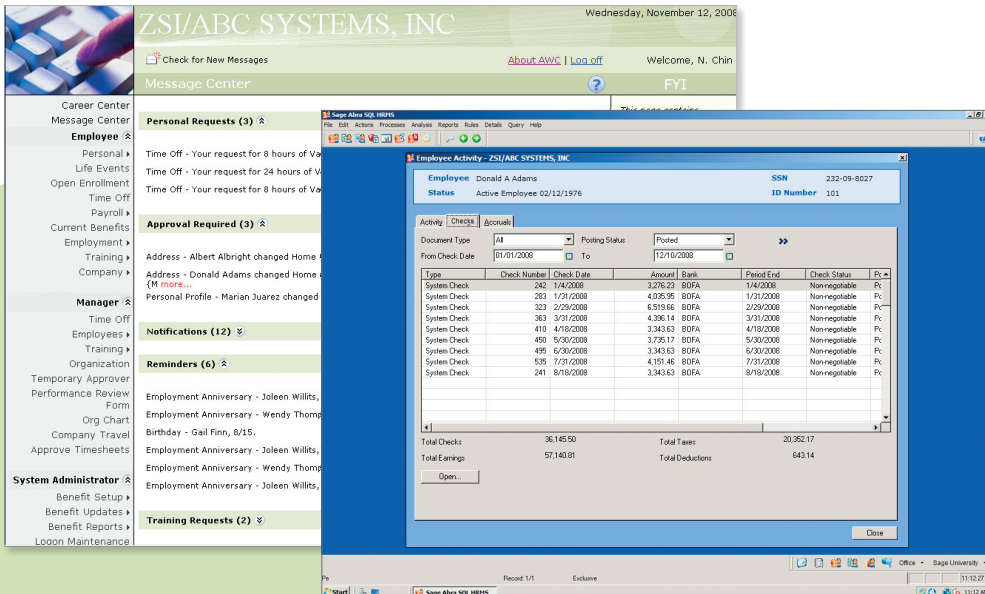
ZSI/ABC SYSTEMS, INC

Wednesday, November 12, 2008

Check for New Messages

About AWC | Log off

Welcome, N. Chin

Message Center

FYI

This page contains

Career Center
Message Center
Employee
Personal
Life Events
Open Enrollment
Time Off
Payroll
Current Benefits
Employment
Training
Company

Manager
Time Off
Employees
Training
Organization
Temporary Approver
Performance Review Form
Org Chart
Company Travel
Approve Timesheets

System Administrator
Benefit Setup
Benefit Updates
Benefit Reports
Logon Maintenance

Personal Requests (3)

Time Off - Your request for 8 hours of Va
Time Off - Your request for 24 hours of V
Time Off - Your request for 8 hours of Va

Approval Required (3)

Address - Albert Albright changed Home
Address - Donald Adams changed Home
{M more...
Personal Profile - Marian Juarez changed

Notifications (12)

Reminders (6)

Employment Anniversary - Joleen Willits,
Employment Anniversary - Wendy Thomp
Birthday - Gail Finn, 8/15.
Employment Anniversary - Joleen Willits,
Employment Anniversary - Wendy Thomp
Employment Anniversary - Joleen Willits,

Training Requests (2)

Sage Abra SQL HRMS

File Edit Actions Processes Analysis Reports Rules Details Query Help

Employee Activity - ZSI/ABC SYSTEMS, INC

Employee Donald A Adams
Status Active Employee 02/12/1976
SSN 232-09-8027
ID Number 101

Activity Checks Accruals

Document Type All
Posting Status Posted
From Check Date 01/01/2008
To 12/10/2008

| Type | Check Number | Check Date | Amount | Bank | Period End | Check Status | Pc |
|---|---|---|---|---|---|---|---|
| System Check | 242 | 1/4/2008 | 3,276.23 | BOFA | 1/4/2008 | Non-negotiable | Pc |
| System Check | 283 | 1/31/2008 | 4,035.95 | BOFA | 1/31/2008 | Non-negotiable | Pc |
| System Check | 323 | 2/29/2008 | 6,519.66 | BOFA | 2/29/2008 | Non-negotiable | Pc |
| System Check | 363 | 3/31/2008 | 4,396.14 | BOFA | 3/31/2008 | Non-negotiable | Pc |
| System Check | 410 | 4/18/2008 | 3,343.63 | BOFA | 4/18/2008 | Non-negotiable | Pc |
| System Check | 450 | 5/30/2008 | 3,735.17 | BOFA | 5/30/2008 | Non-negotiable | Pc |
| System Check | 495 | 6/30/2008 | 3,343.63 | BOFA | 6/30/2008 | Non-negotiable | Pc |
| System Check | 535 | 7/31/2008 | 4,151.46 | BOFA | 7/31/2008 | Non-negotiable | Pc |
| System Check | 241 | 8/18/2008 | 3,343.63 | BOFA | 8/18/2008 | Non-negotiable | Pc |

Total Checks 36,145.50
Total Taxes 20,352.17
Total Earnings 57,140.81
Total Deductions 643.14

Open...

Close

Record: 1/1
Exclusive

Office
Sage University
11:12:27

Start
Sage Abra SQL HRMS